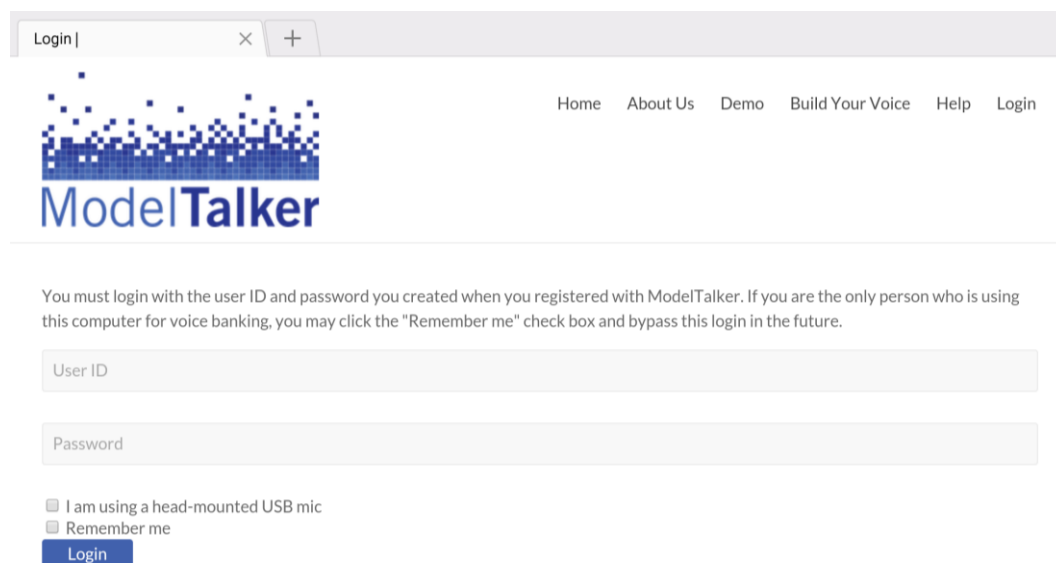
Login |

ModelTalker

Home About Us Demo Build Your Voice Help Login

You must login with the user ID and password you created when you registered with ModelTalker. If you are the only person who is using this computer for voice banking, you may click the "Remember me" check box and bypass this login in the future.

User ID

Password

I am using a head-mounted USB mic
Remember me

Login